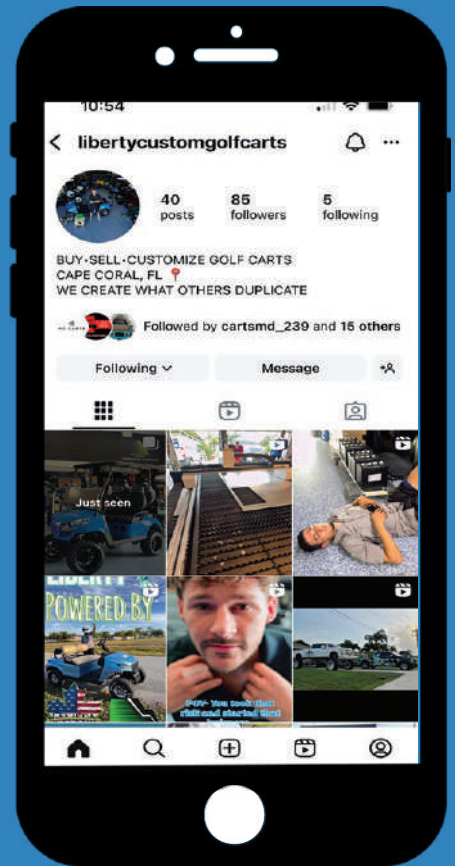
10:54

libertycustomgolfcarts

40 posts
85 followers
5 following

BUY·SELL·CUSTOMIZE GOLF CARTS
CAPE CORAL, FL 📍
WE CREATE WHAT OTHERS DUPLICATE

Followed by cartsmd_239 and 15 others

Following
Message

Just seen

LIBERTY
POWERED BY

POV: You took that risk and started that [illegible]